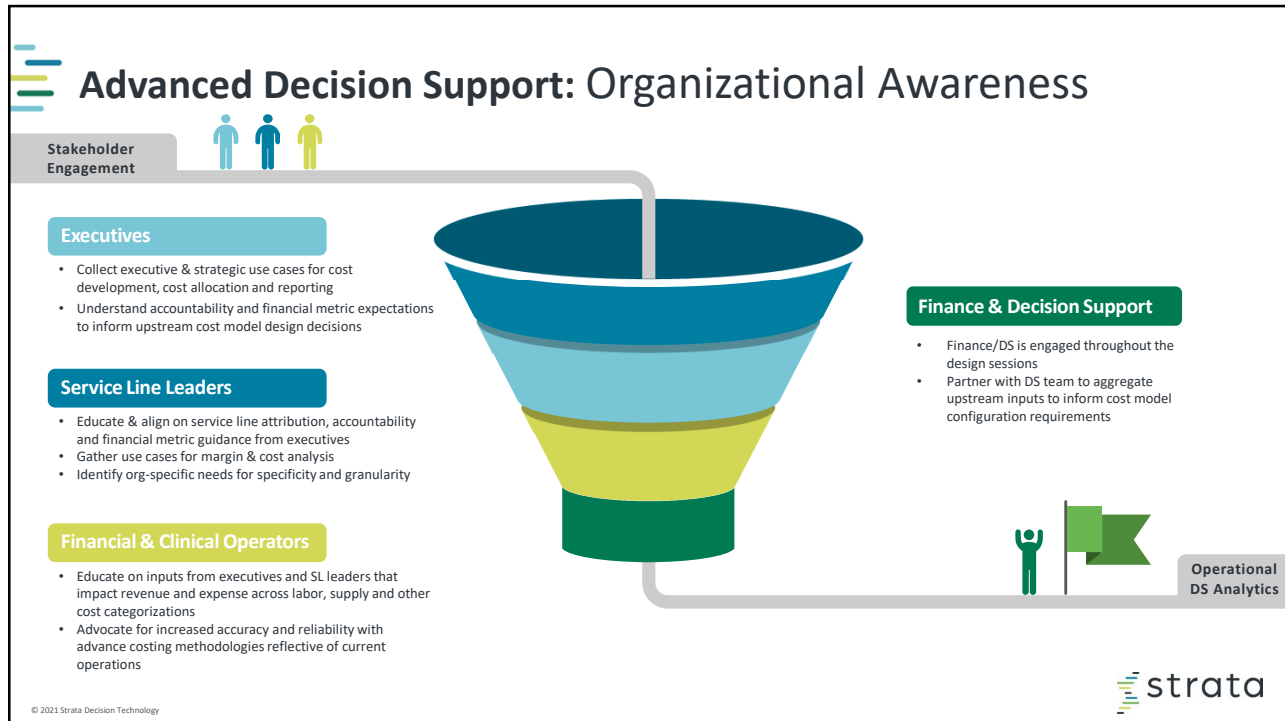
**Advanced Decision Support:** Organizational Awareness

Stakeholder Engagement

Executives

- Collect executive & strategic use cases for cost development, cost allocation and reporting
- Understand accountability and financial metric expectations to inform upstream cost model design decisions

Service Line Leaders

- Educate & align on service line attribution, accountability and financial metric guidance from executives
- Gather use cases for margin & cost analysis
- Identify org-specific needs for specificity and granularity

Financial & Clinical Operators

- Educate on inputs from executives and SL leaders that impact revenue and expense across labor, supply and other cost categorizations
- Advocate for increased accuracy and reliability with advance costing methodologies reflective of current operations

Finance & Decision Support

- Finance/DS is engaged throughout the design sessions
- Partner with DS team to aggregate upstream inputs to inform cost model configuration requirements

Operational DS Analytics

strata

© 2021 Strata Decision Technology